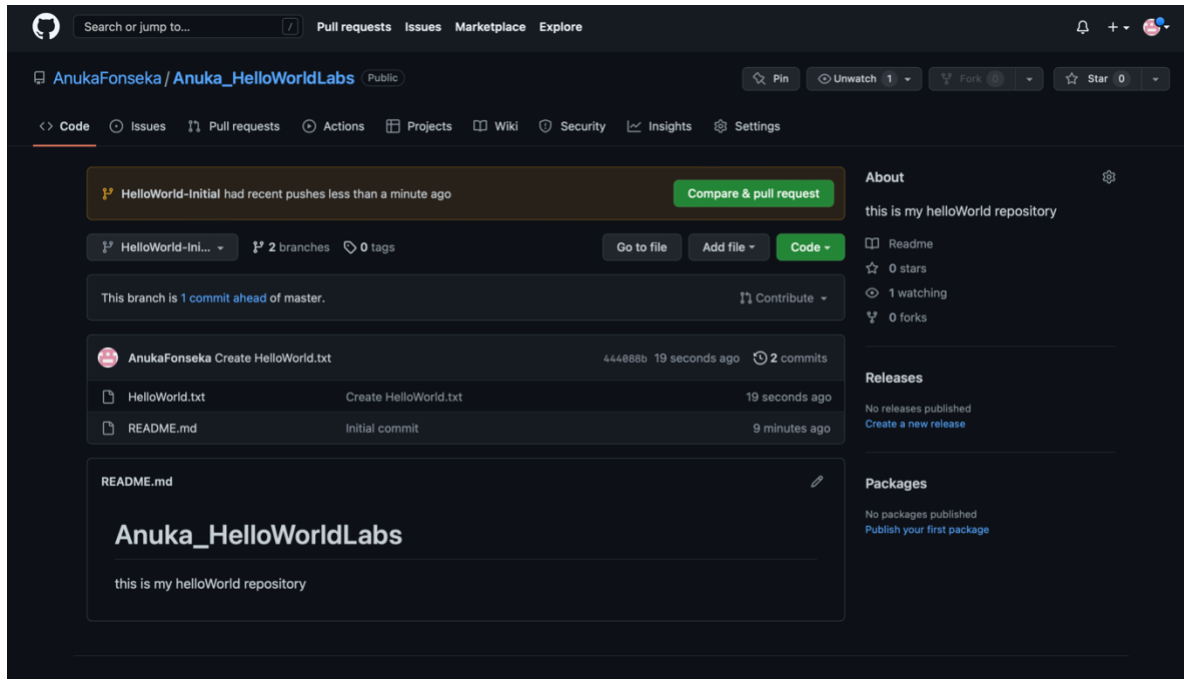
Search or jump to... / Pull requests Issues Marketplace Explore

AnukaFonseka / Anuka_HelloWorldLabs Public

Pin Unwatch 1 Fork 0 Star 0

Code Issues Pull requests Actions Projects Wiki Security Insights Settings

HelloWorld-Initial had recent pushes less than a minute ago

Compare & pull request

HelloWorld-Ini... 2 branches 0 tags

Go to file Add file Code

This branch is 1 commit ahead of master.

Contribute

AnukaFonseka Create HelloWorld.txt 444088b 19 seconds ago 2 commits

| | | |
|---|---|---|
| HelloWorld.txt | Create HelloWorld.txt | 19 seconds ago |
| README.md | Initial commit | 9 minutes ago |

README.md

Anuka_HelloWorldLabs

this is my helloWorld repository

About

this is my helloWorld repository

Readme

0 stars

1 watching

0 forks

Releases

No releases published

Create a new release

Packages

No packages published

Publish your first package